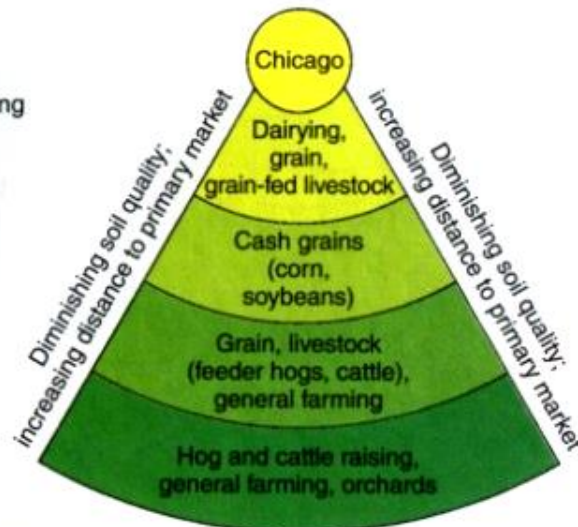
ng

Chicago

Dairying, grain, grain-fed livestock

Cash grains (corn, soybeans)

Grain, livestock (feeder hogs, cattle), general farming

Hog and cattle raising, general farming, orchards

Diminishing soil quality; increasing distance to primary market

Diminishing soil quality; increasing distance to primary market